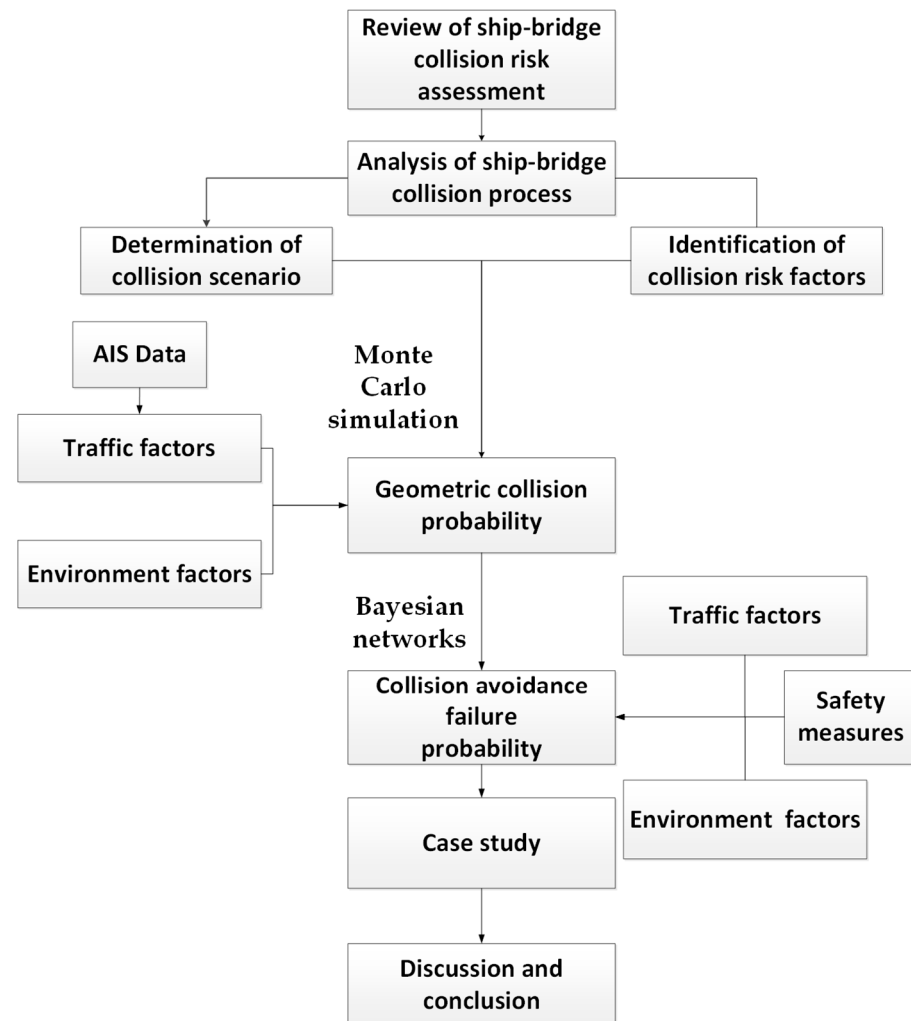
Review of ship-bridge collision risk assessment

Analysis of ship-bridge collision process

Determination of collision scenario

Identification of collision risk factors

AIS Data

Monte Carlo simulation

Traffic factors

Geometric collision probability

Environment factors

Bayesian networks

Traffic factors

Collision avoidance failure probability

Safety measures

Case study

Environment factors

Discussion and conclusion